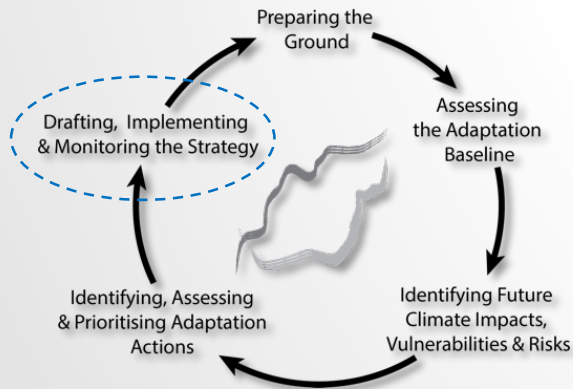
Preparing the Ground

Assessing the Adaptation Baseline

Identifying Future Climate Impacts, Vulnerabilities & Risks

Identifying, Assessing & Prioritising Adaptation Actions

Drafting, Implementing & Monitoring the Strategy